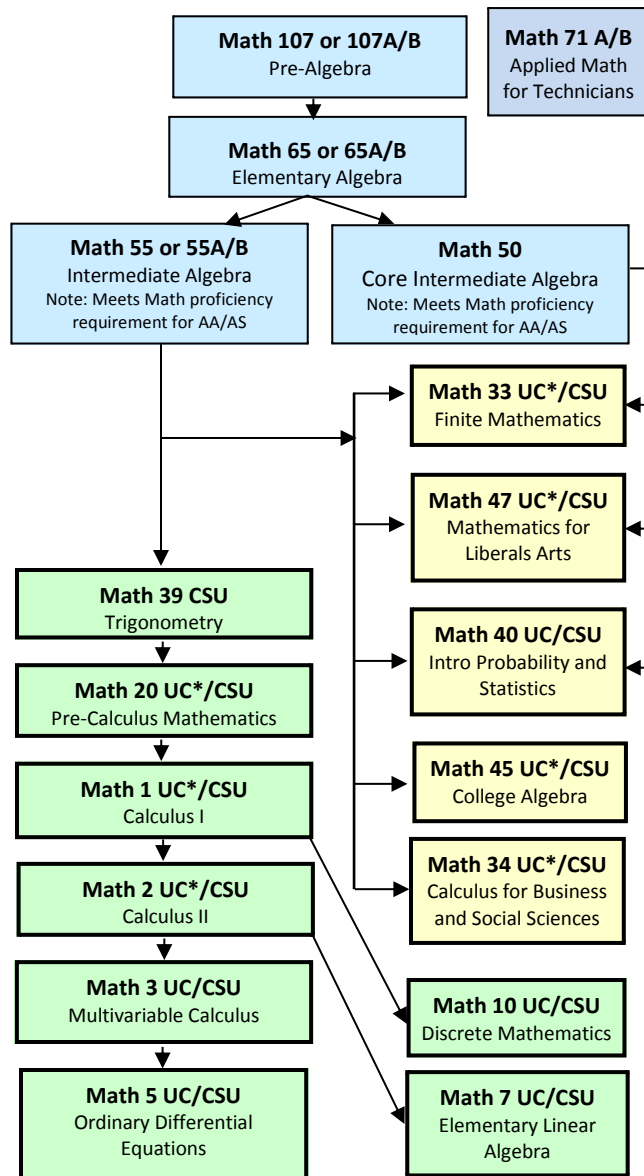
Math 107 or 107A/B
Pre-Algebra

Math 71 A/B
Applied Math for Technicians

Math 65 or 65A/B
Elementary Algebra

Math 55 or 55A/B
Intermediate Algebra
Note: Meets Math proficiency requirement for AA/AS

Math 50
Core Intermediate Algebra
Note: Meets Math proficiency requirement for AA/AS

Math 33 UC*/CSU
Finite Mathematics

Math 47 UC*/CSU
Mathematics for Liberals Arts

Math 40 UC/CSU
Intro Probability and Statistics

Math 45 UC*/CSU
College Algebra

Math 34 UC*/CSU
Calculus for Business and Social Sciences

Math 39 CSU
Trigonometry

Math 20 UC*/CSU
Pre-Calculus Mathematics

Math 1 UC*/CSU
Calculus I

Math 2 UC*/CSU
Calculus II

Math 3 UC/CSU
Multivariable Calculus

Math 5 UC/CSU
Ordinary Differential Equations

Math 10 UC/CSU
Discrete Mathematics

Math 7 UC/CSU
Elementary Linear Algebra